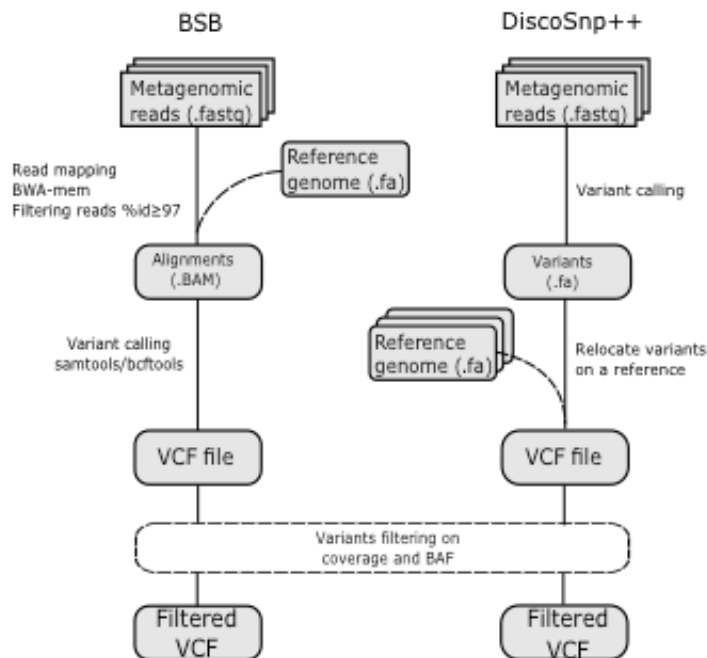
BSB

DiscoSnp++

Metagenomic reads (.fastq)

Metagenomic reads (.fastq)

Read mapping
BWA-mem
Filtering reads %id≥97

Reference genome (.fa)

Variant calling

Alignments (.BAM)

Variants (.fa)

Variant calling
samtools/bcftools

Reference genome (.fa)

Relocate variants on a reference

VCF file

VCF file

Variants filtering on coverage and BAF

Filtered VCF

Filtered VCF